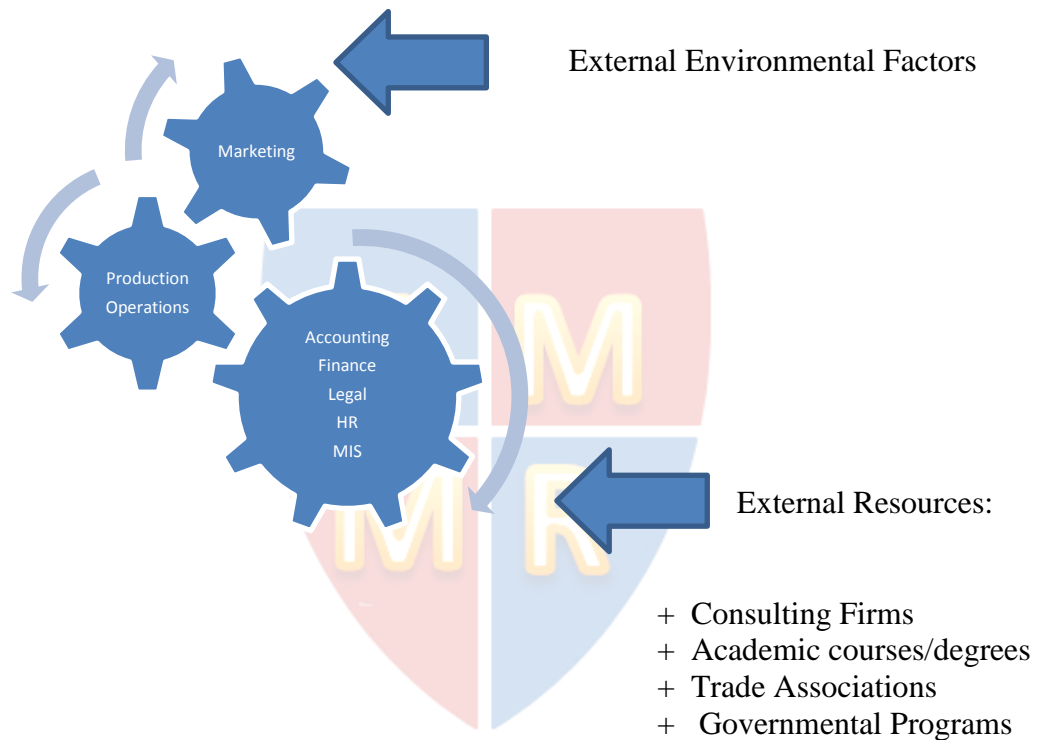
External Environmental Factors

Marketing

Production Operations

Accounting
Finance
Legal
HR
MIS

M
M R

External Resources:

+ Consulting Firms
+ Academic courses/degrees
+ Trade Associations
+ Governmental Programs